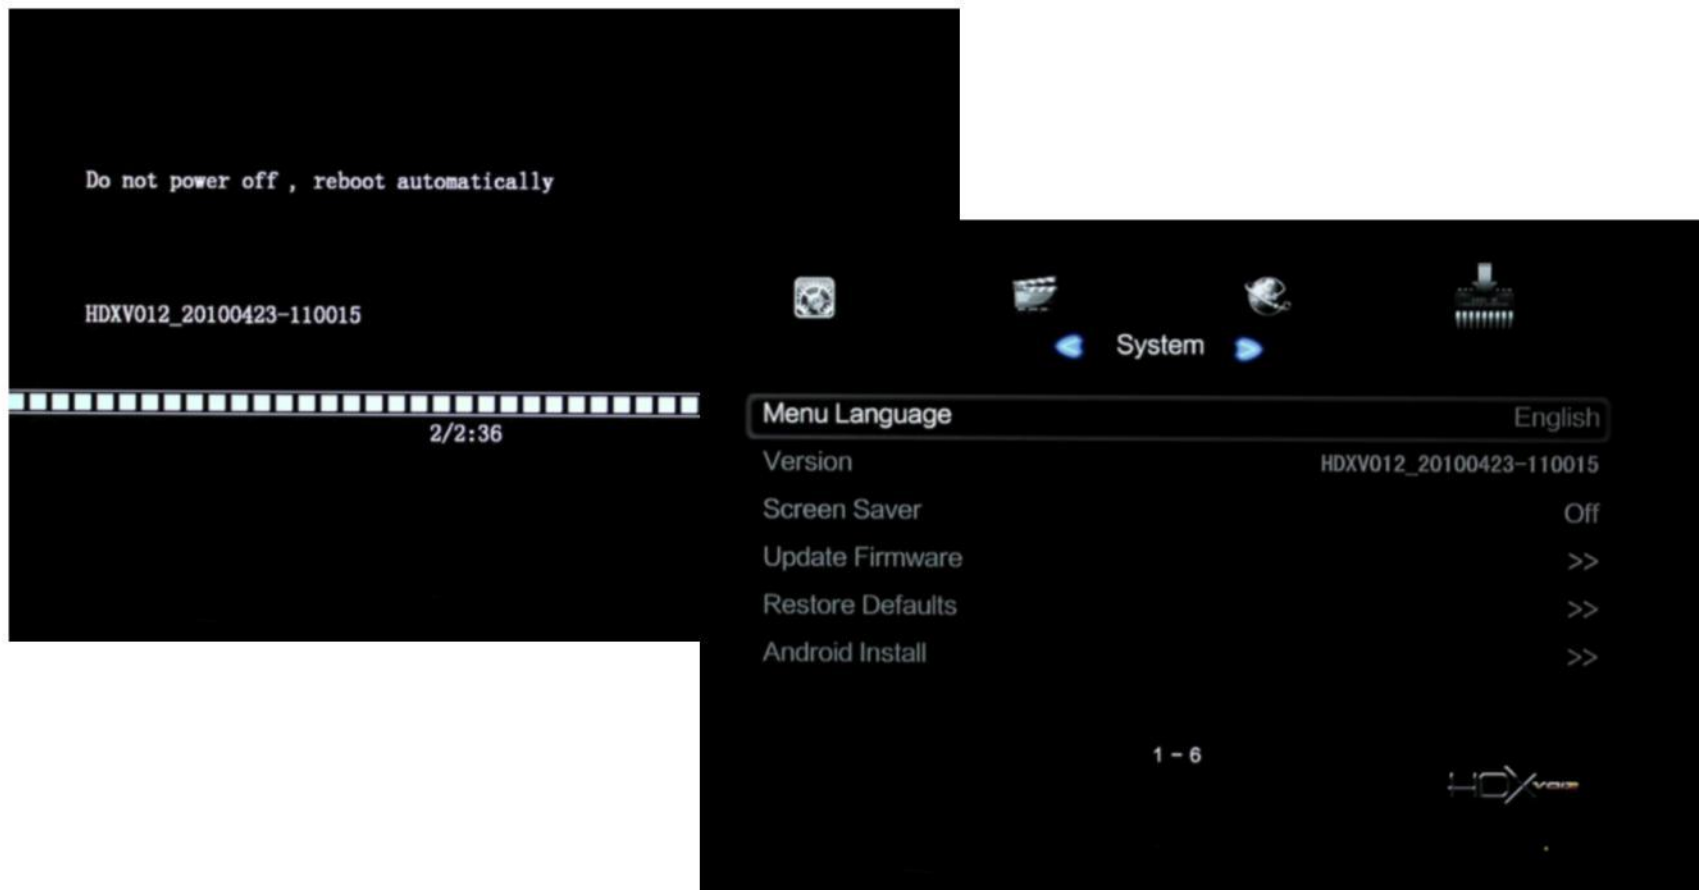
Do not power off , reboot automatically

HDXV012_20100423-110015

2/2:36

System

| | |
|---|---|
| Menu Language | English |
| Version | HDXV012_20100423-110015 |
| Screen Saver | Off |
| Update Firmware | >> |
| Restore Defaults | >> |
| Android Install | >> |

1 - 6

HDX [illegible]